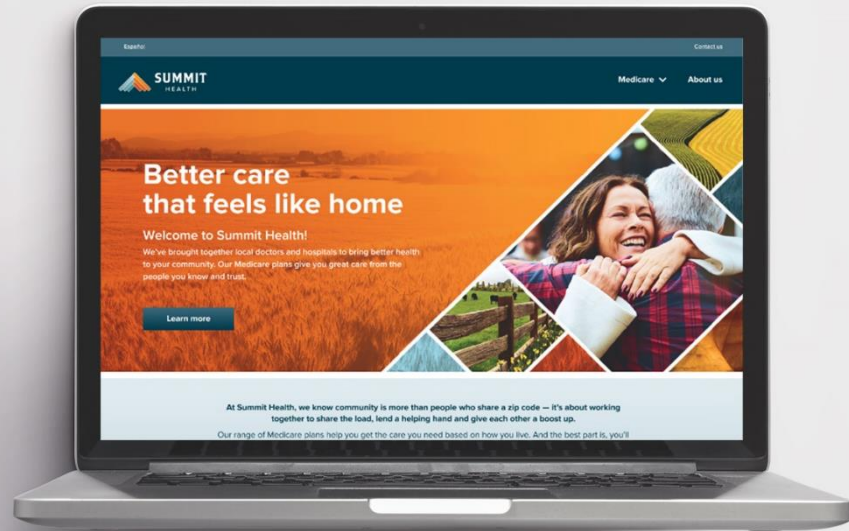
Español

Contact us

SUMMIT HEALTH

Medicare

About us

Better care that feels like home

Welcome to Summit Health!

We've brought together local doctors and hospitals to bring better health to your community. Our Medicare plans give you great care from the people you know and trust.

Learn more

At Summit Health, we know community is more than people who share a zip code — it's about working together to share the load, lend a helping hand and give each other a boost up.

Our range of Medicare plans help you get the care you need based on how you live. And the best part is, you'll